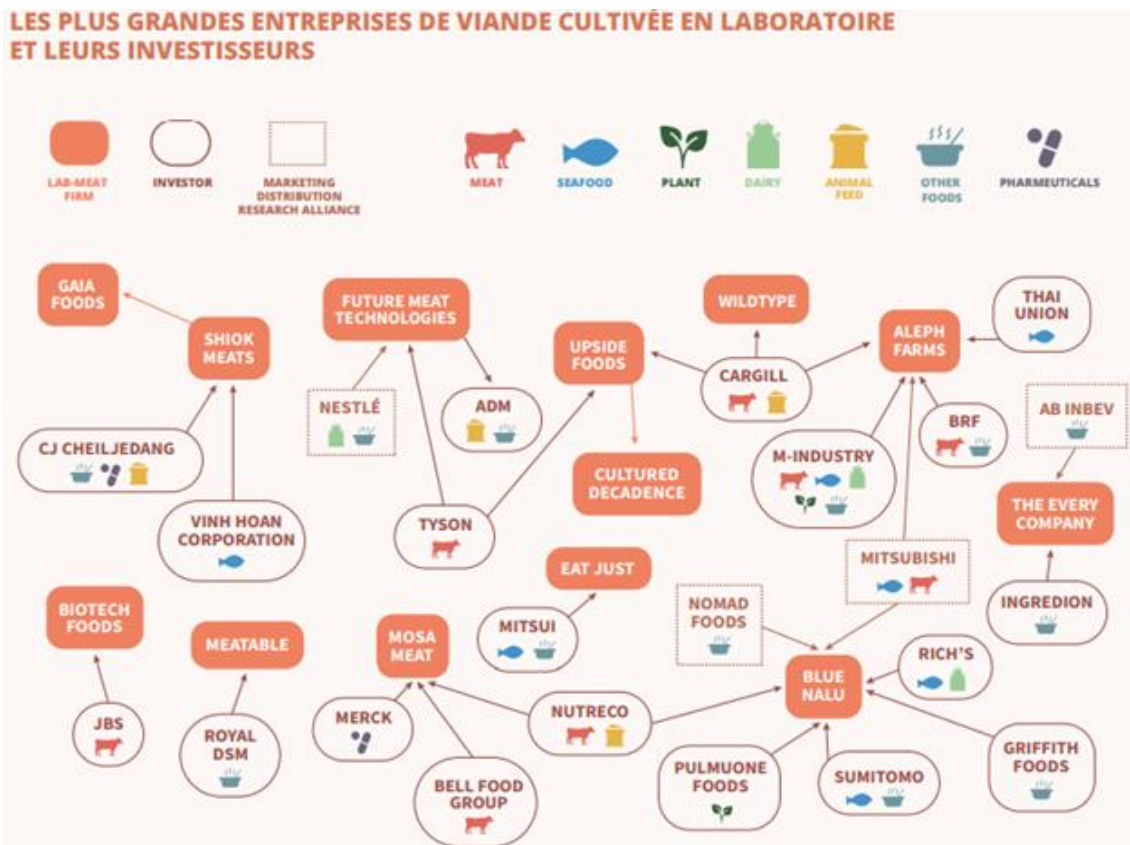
LES PLUS GRANDES ENTREPRISES DE VIANDE CULTIVÉE EN LABORATOIRE ET LEURS INVESTISSEURS

LAB-MEAT FIRM

INVESTOR

MARKETING DISTRIBUTION RESEARCH ALLIANCE

MEAT

SEAFOOD

PLANT

DAIRY

ANIMAL FEED

OTHER FOODS

PHARMEUTICALS

GAIA FOODS

SHIOK MEATS

FUTURE MEAT TECHNOLOGIES

WILDTYPE

THAI UNION

ALEPH FARMS

UPSIDE FOODS

CARGILL

NESTLÉ

ADM

BRF

AB INBEV

CJ CHEILJEDANG

CULTURED DECADENCE

M-INDUSTRY

THE EVERY COMPANY

VINH HOAN CORPORATION

TYSON

MITSUBISHI

EAT JUST

BIOTECH FOODS

NOMAD FOODS

INGREDION

MEATABLE

MOSA MEAT

MITSUI

RICH'S

BLUE NALU

JBS

ROYAL DSM

MERCK

NUTRECO

GRIFFITH FOODS

PULMUONE FOODS

SUMITOMO

BELL FOOD GROUP